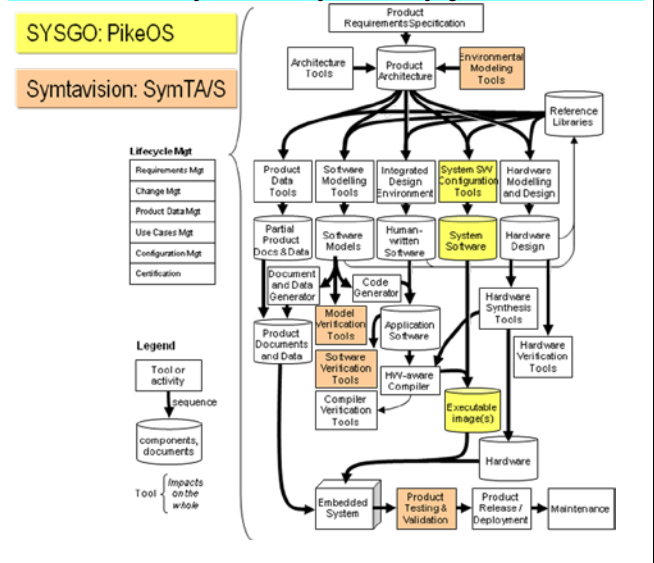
SYSGO: PikeOS

Symtavision: SymTA/S

Lifecycle Mgt

Requirements Mgt

Change Mgt

Product Data Mgt

Use Cases Mgt

Configuration Mgt

Certification

Legend

Tool or activity

sequence

components, documents

Tool

Impacts on the whole

Product Requirements Specification

Architecture Tools

Product Architecture

Environmental Modeling Tools

Reference Libraries

Product Data Tools

Software Modelling Tools

Integrated Design Environment

System SW Configuration Tools

Hardware Modelling and Design

Partial Product Docs & Data

Software Models

Human-written Software

System Software

Hardware Design

Document and Data Generator

Code Generator

Model Verification Tools

Application Software

Hardware Synthesis Tools

Product Documents and Data

Software Verification Tools

HW-aware Compiler

Hardware Verification Tools

Compiler Verification Tools

Executable image(s)

Hardware

Embedded System

Product Testing & Validation

Product Release / Deployment

Maintenance